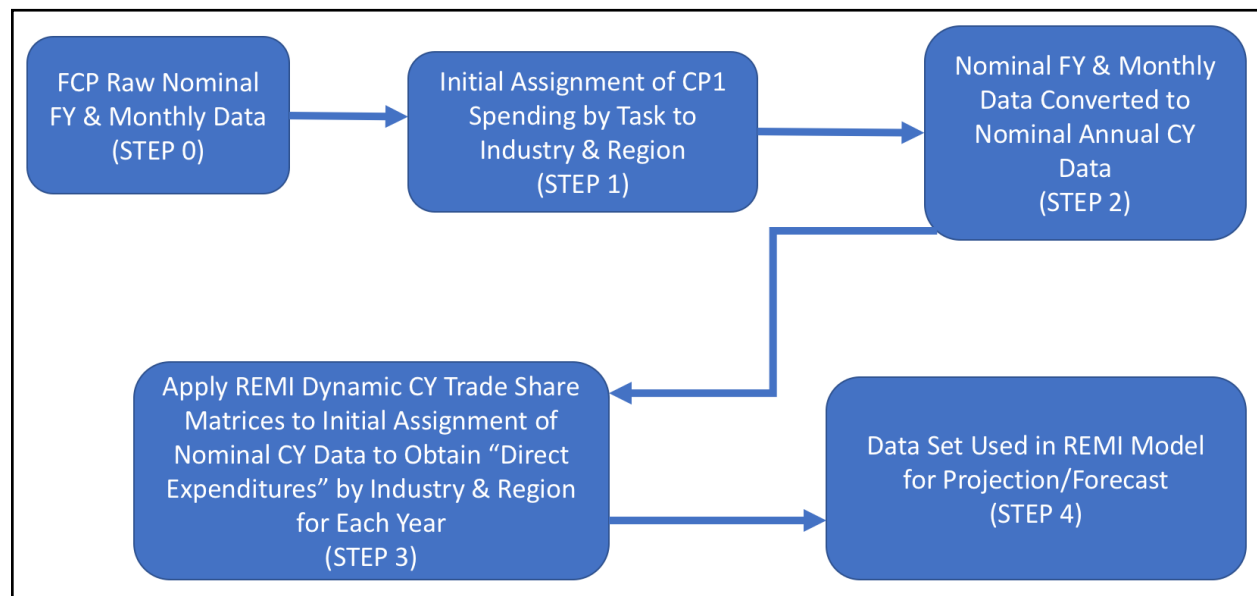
FCP Raw Nominal FY & Monthly Data (STEP 0)

Initial Assignment of CP1 Spending by Task to Industry & Region (STEP 1)

Nominal FY & Monthly Data Converted to Nominal Annual CY Data (STEP 2)

Apply REMI Dynamic CY Trade Share Matrices to Initial Assignment of Nominal CY Data to Obtain “Direct Expenditures” by Industry & Region for Each Year (STEP 3)

Data Set Used in REMI Model for Projection/Forecast (STEP 4)